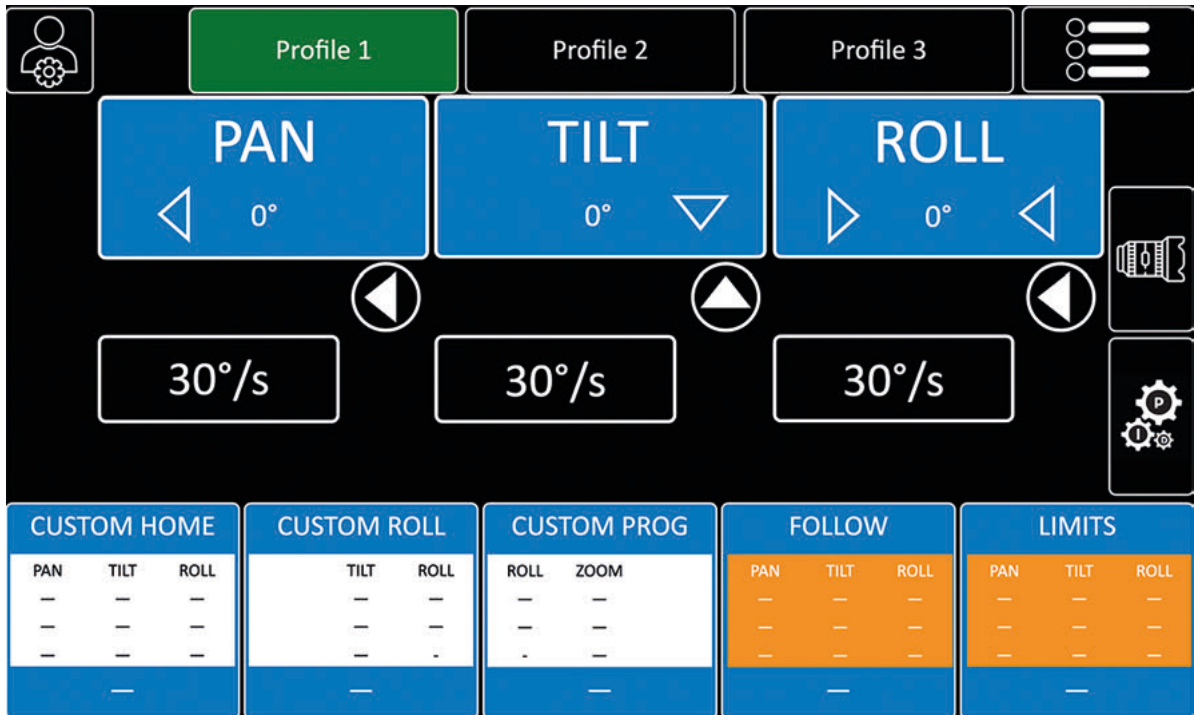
Profile 1
Profile 2
Profile 3

PAN
0°

TILT
0°

ROLL
0°

30°/s
30°/s
30°/s

P

CUSTOM HOME
| PAN | TILT | ROLL |
|---|---|---|
| — | — | — |
| — | — | — |
| — | — | — |
—

CUSTOM ROLL
| TILT | ROLL |
|---|---|
| — | — |
| — | — |
| — | - |
—

CUSTOM PROG
| ROLL | ZOOM |
|---|---|
| — | — |
| — | — |
| - | — |
—

FOLLOW
| PAN | TILT | ROLL |
|---|---|---|
| — | — | — |
| — | — | — |
| — | — | — |
—

LIMITS
| PAN | TILT | ROLL |
|---|---|---|
| — | — | — |
| — | — | — |
| — | — | — |
—